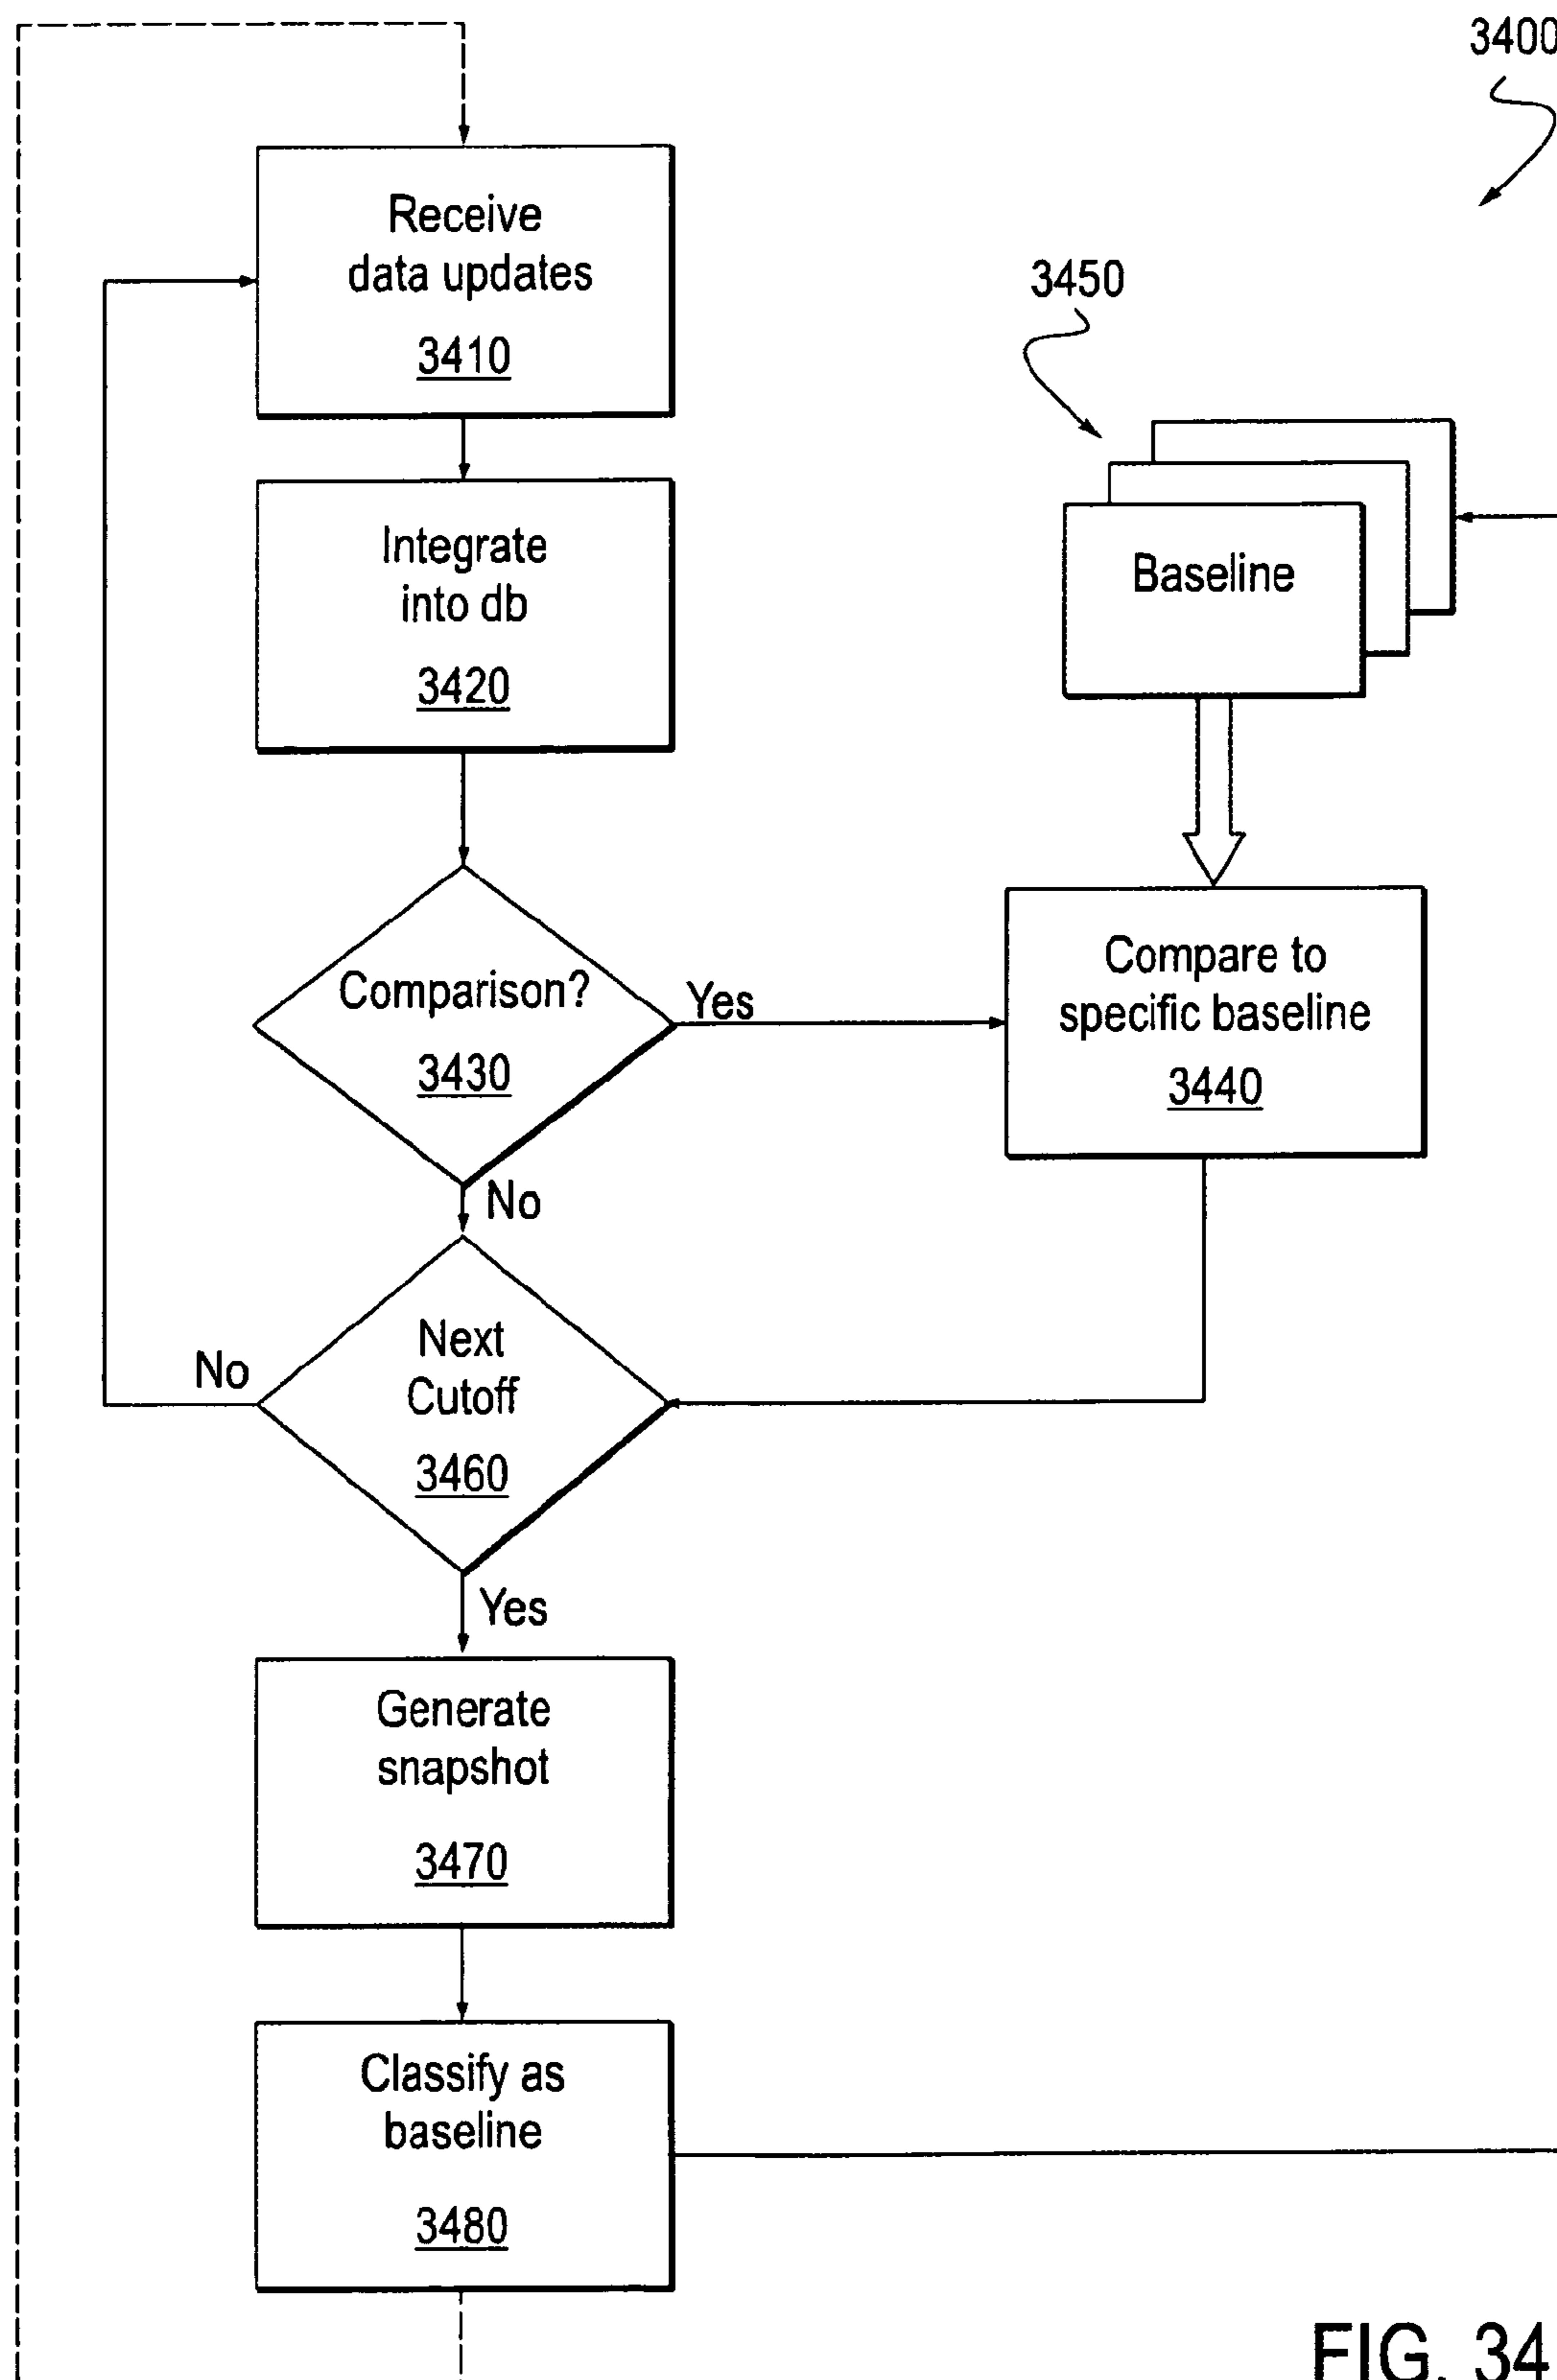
3400

Receive data updates
3410

3450

Integrate into db
3420

Baseline

Comparison?
3430

Yes

Compare to specific baseline
3440

No

No

Next Cutoff
3460

Yes

Generate snapshot
3470

Classify as baseline
3480

FIG. 34